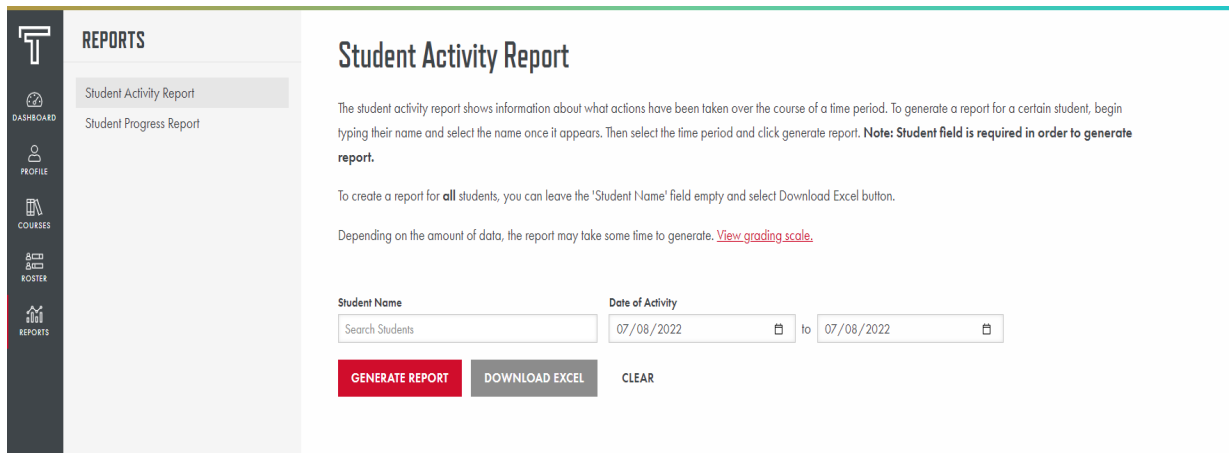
T

DASHBOARD

PROFILE

COURSES

ROSTER

REPORTS

REPORTS

Student Activity Report

Student Progress Report

Student Activity Report

The student activity report shows information about what actions have been taken over the course of a time period. To generate a report for a certain student, begin typing their name and select the name once it appears. Then select the time period and click generate report. **Note: Student field is required in order to generate report.**

To create a report for **all** students, you can leave the 'Student Name' field empty and select Download Excel button.

Depending on the amount of data, the report may take some time to generate. View grading scale.

Student Name

Search Students

Date of Activity

07/08/2022 to 07/08/2022

GENERATE REPORT

DOWNLOAD EXCEL

CLEAR